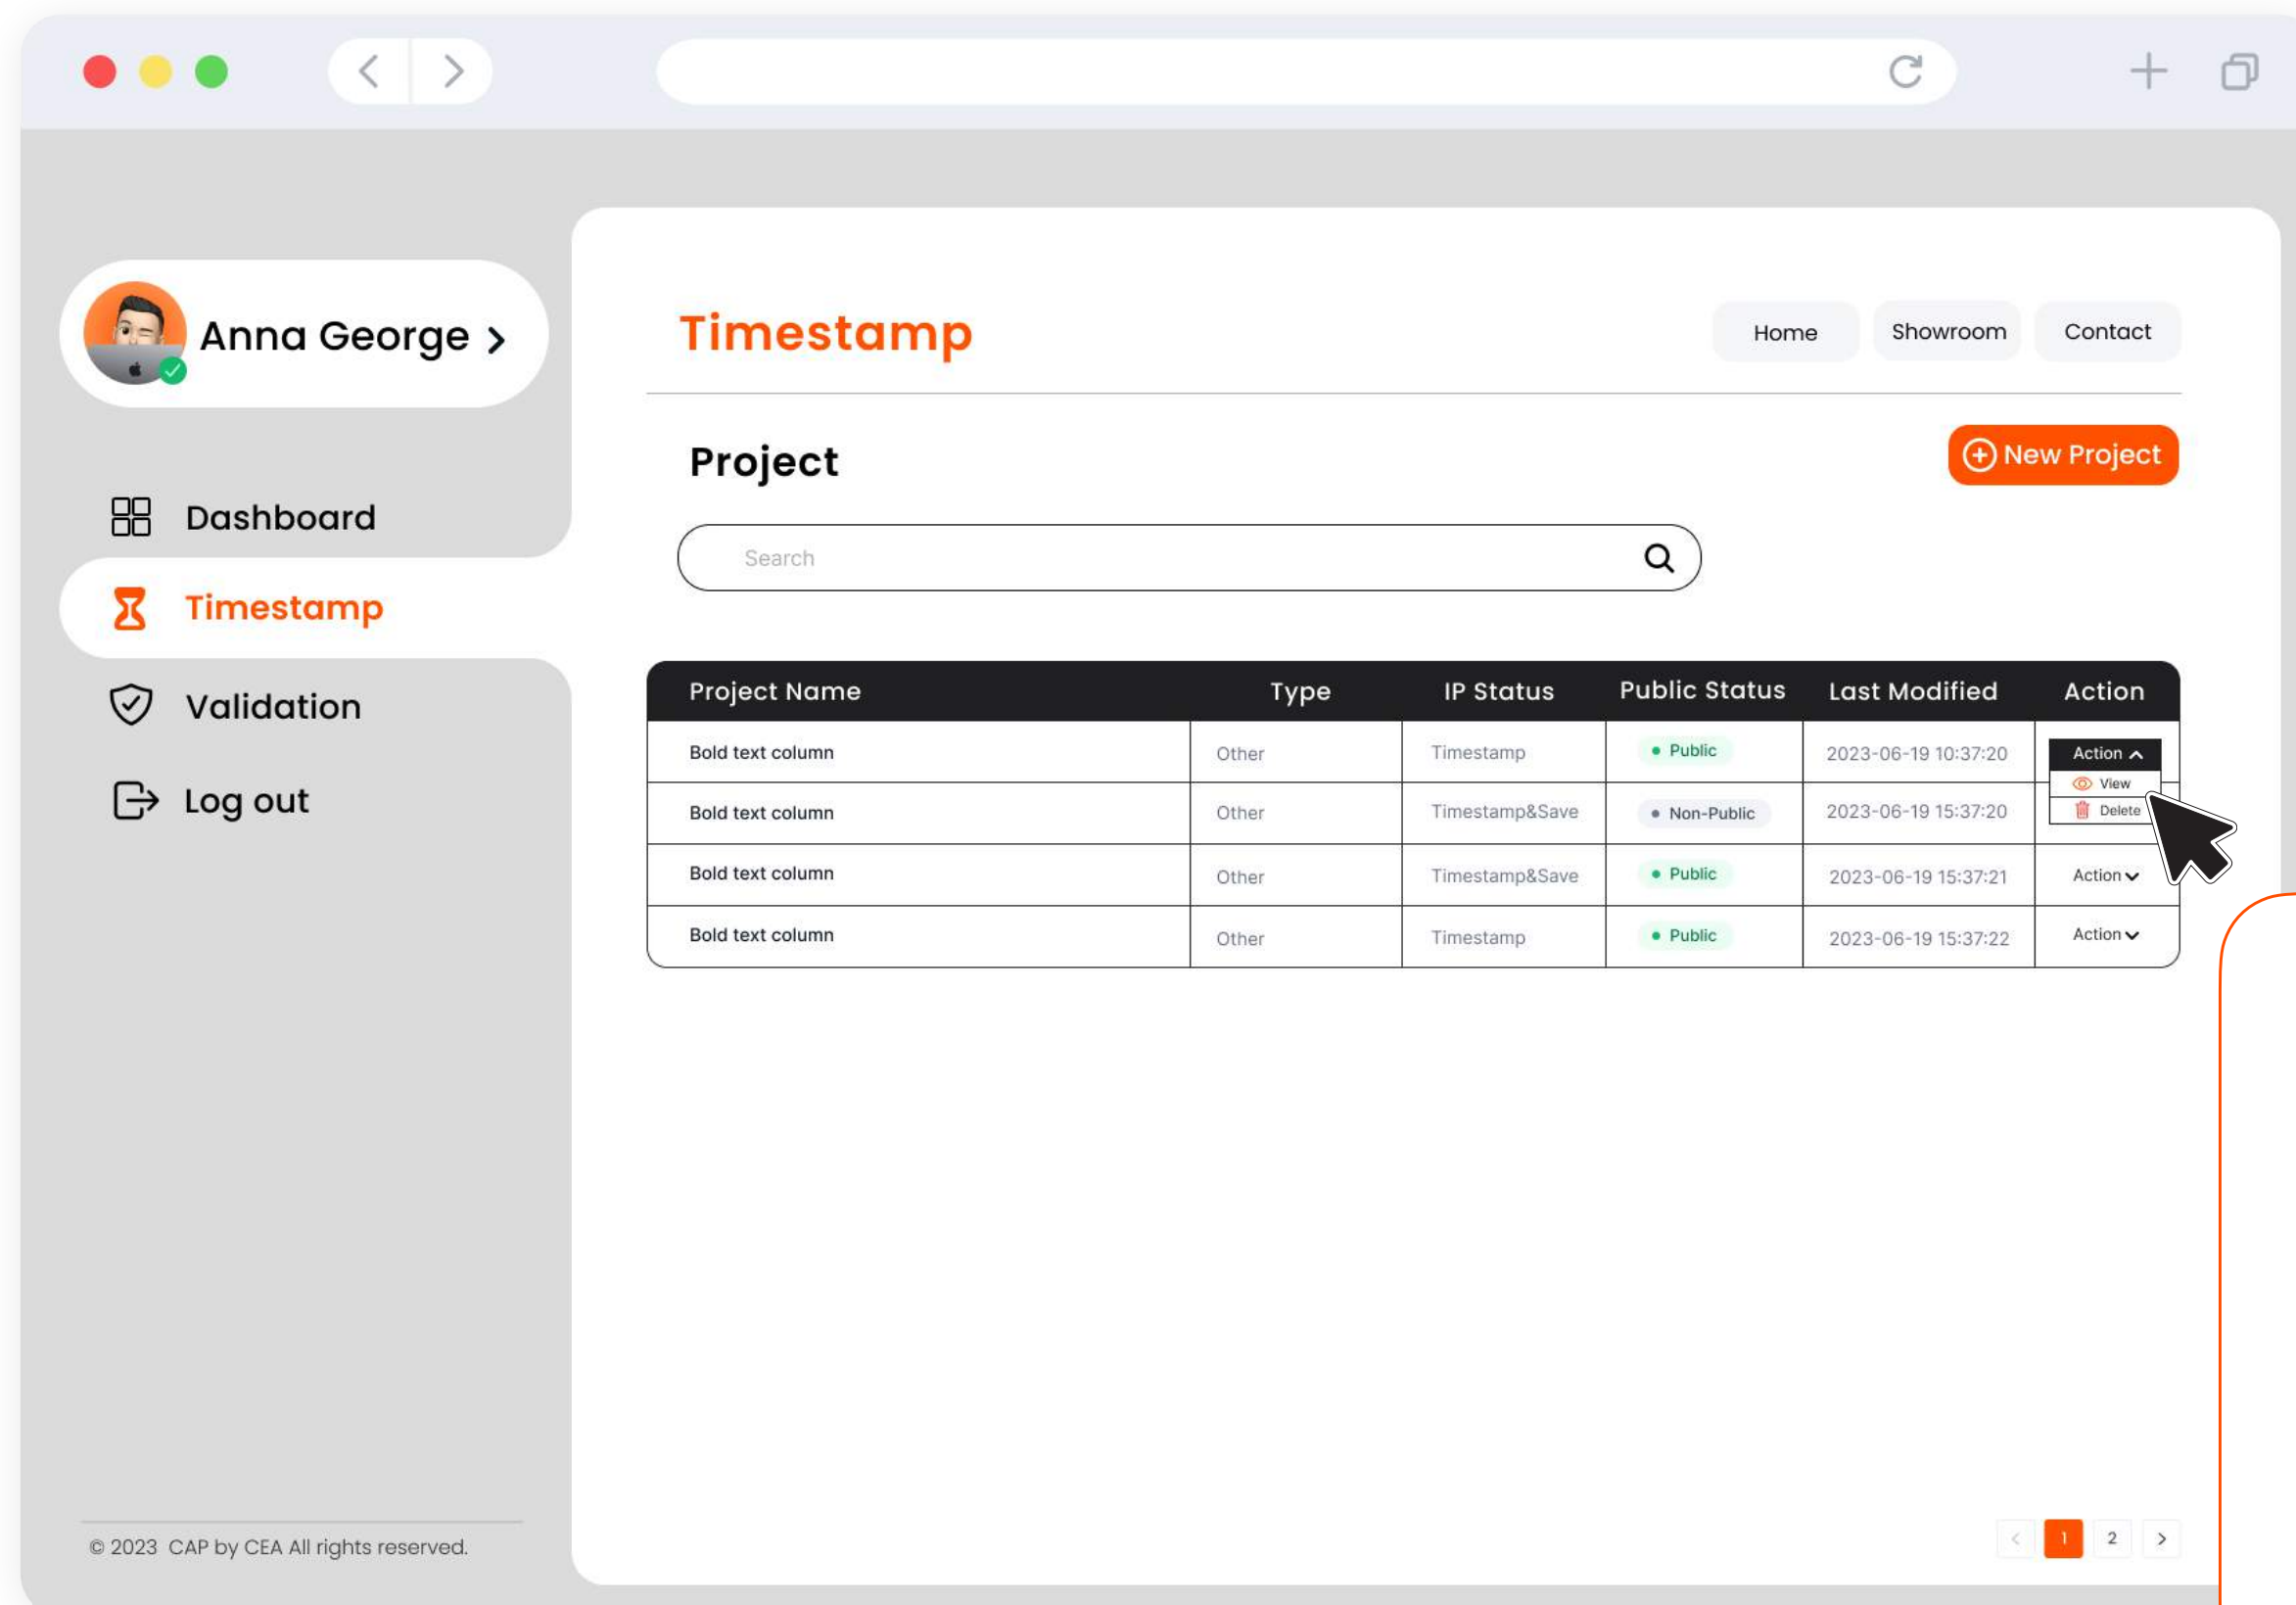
Anna George >

Dashboard

Timestamp

Validation

Log out

© 2023 CAP by CEA All rights reserved.

Timestamp

Home Showroom Contact

Project

New Project

Search

| Project Name | Type | IP Status | Public Status | Last Modified | Action |
|---|---|---|---|---|---|
| Bold text column | Other | Timestamp | Public | 2023-06-19 10:37:20 | Action View Delete |
| Bold text column | Other | Timestamp&Save | Non-Public | 2023-06-19 15:37:20 | |
| Bold text column | Other | Timestamp&Save | Public | 2023-06-19 15:37:21 | Action |
| Bold text column | Other | Timestamp | Public | 2023-06-19 15:37:22 | Action |

< 1 2 >